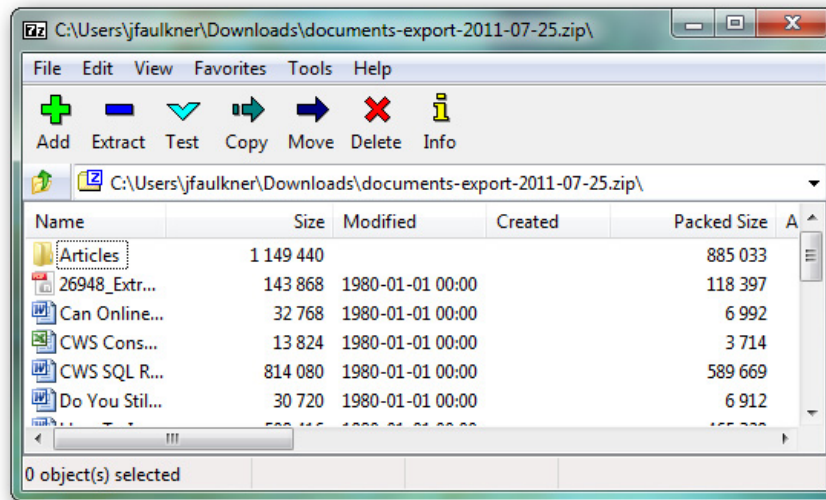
7z C:\Users\jfaulkner\Downloads\documents-export-2011-07-25.zip\

File Edit View Favorites Tools Help

Add Extract Test Copy Move Delete Info

C:\Users\jfaulkner\Downloads\documents-export-2011-07-25.zip\

| Name | Size | Modified | Created | Packed Size | A |
|---|---|---|---|---|---|
| Articles | 1 149 440 | | | 885 033 | |
| 26948_Extr... | 143 868 | 1980-01-01 00:00 | | 118 397 | |
| Can Online... | 32 768 | 1980-01-01 00:00 | | 6 992 | |
| CWS Cons... | 13 824 | 1980-01-01 00:00 | | 3 714 | |
| CWS SQL R... | 814 080 | 1980-01-01 00:00 | | 589 669 | |
| Do You Stil... | 30 720 | 1980-01-01 00:00 | | 6 912 | |
| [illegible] | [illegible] | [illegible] | | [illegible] | |

0 object(s) selected